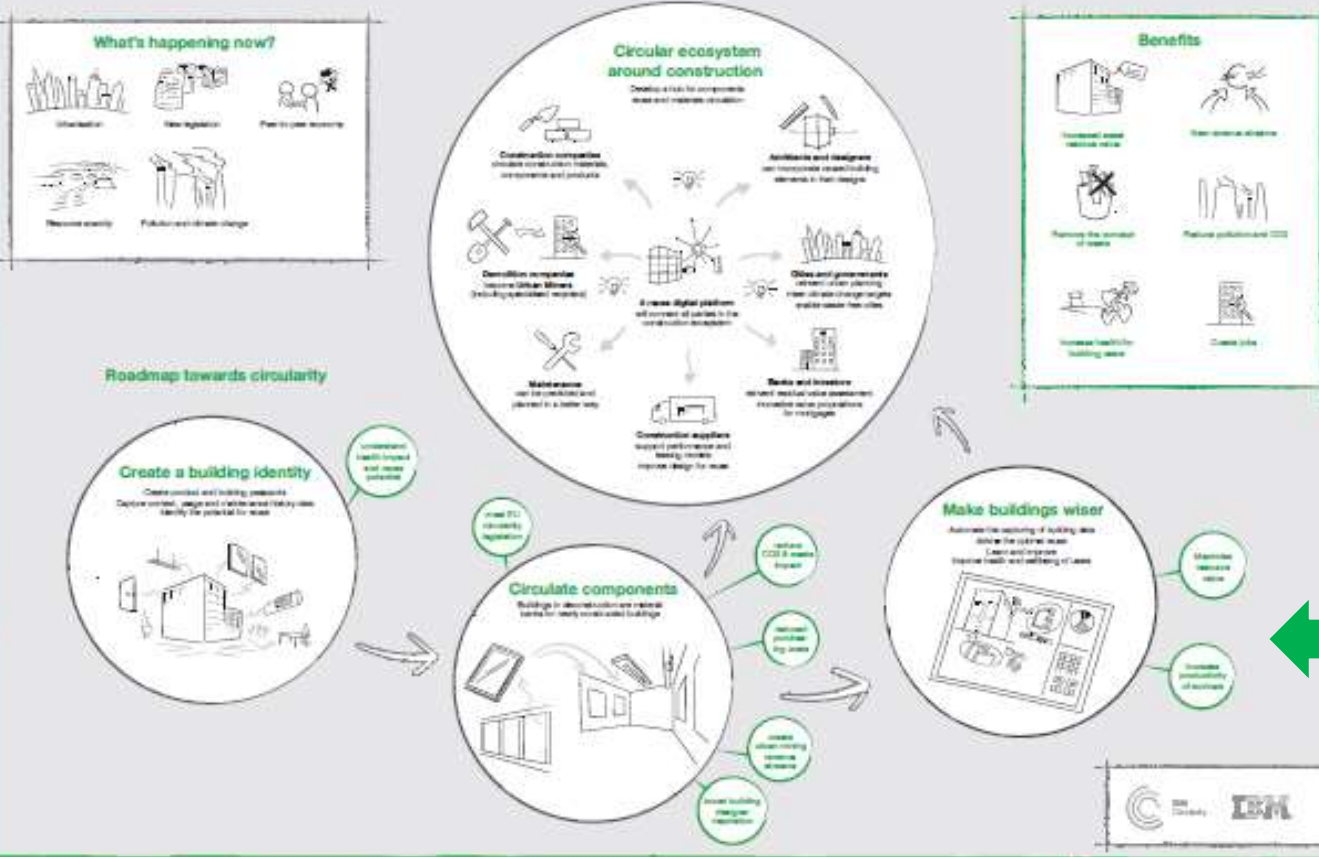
What's happening now?

Urbanisation

New legislation

Peer-to-peer economy

Resource scarcity

Pollution and climate change

Circular ecosystem around construction

Develop a hub for components reuse and materials circulation

Construction companies
circulate construction materials, components and products

Architects and designers
can incorporate reused building elements in their designs

Demolition companies
become Urban Miners (including specialised recyclers)

A reuse digital platform
will connect all parties in the construction ecosystem

Cities and governments
reinvent urban planning, meet climate change targets, enable waste free cities

Maintenance
can be predicted and planned in a better way

Banks and investors
reinvent residual value assessment, incentive value propositions for mortgages

Construction suppliers
support performance and leasing models, improve design for reuse

Benefits

Increased asset residual value

New revenue streams

Remove the concept of waste

Reduce pollution and CO2

Increase health for building users

Create jobs

Roadmap towards circularity

Create a building identity

Create product and building passports
Capture context, usage and materials and history data
Identify the potential for reuse

Understand health impact and reuse potential

meet EU circularity legislation

Circulate components

Buildings in deconstruction are material banks for newly constructed buildings

reduce CO2 & waste impact

reduce purchasing costs

create urban mining revenue streams

boost building designer inspiration

Make buildings wiser

Automate the capturing of building data
Advise the optimal reuse
Learn and improve
Improve health and wellbeing of users

Maximise resource value

Increase productivity of workers

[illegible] Circularity

IBM